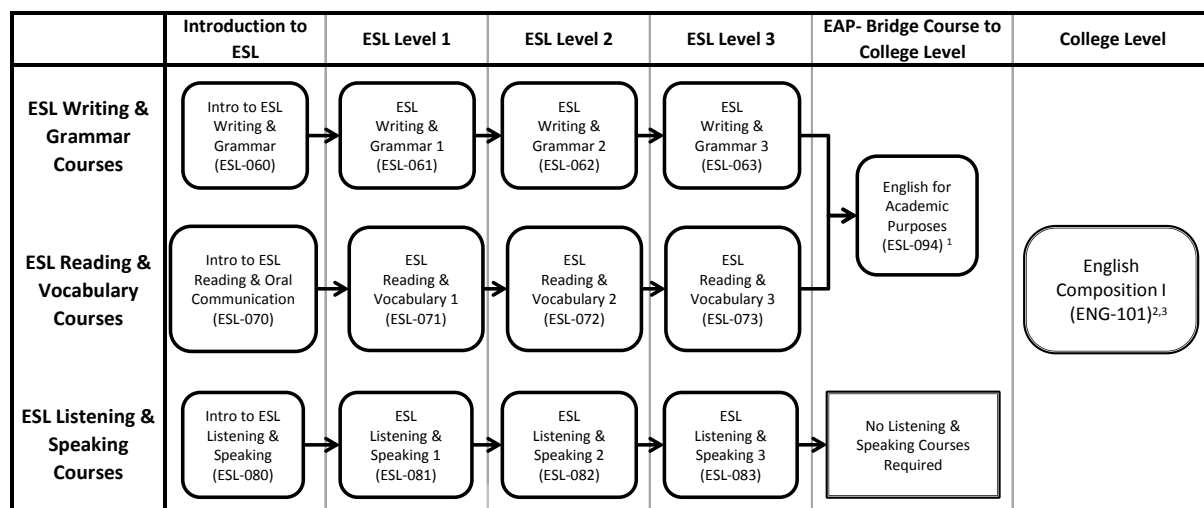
| | Introduction to ESL | ESL Level 1 | ESL Level 2 | ESL Level 3 | EAP- Bridge Course to College Level | College Level |
|---|---|---|---|---|---|---|
| **ESL Writing & Grammar Courses** | Intro to ESL Writing & Grammar (ESL-060) | ESL Writing & Grammar 1 (ESL-061) | ESL Writing & Grammar 2 (ESL-062) | ESL Writing & Grammar 3 (ESL-063) | English for Academic Purposes (ESL-094) $^{1}$ | |
| **ESL Reading & Vocabulary Courses** | Intro to ESL Reading & Oral Communication (ESL-070) | ESL Reading & Vocabulary 1 (ESL-071) | ESL Reading & Vocabulary 2 (ESL-072) | ESL Reading & Vocabulary 3 (ESL-073) | | English Composition I (ENG-101)$^{2,3}$ |
| **ESL Listening & Speaking Courses** | Intro to ESL Listening & Speaking (ESL-080) | ESL Listening & Speaking 1 (ESL-081) | ESL Listening & Speaking 2 (ESL-082) | ESL Listening & Speaking 3 (ESL-083) | No Listening & Speaking Courses Required | |